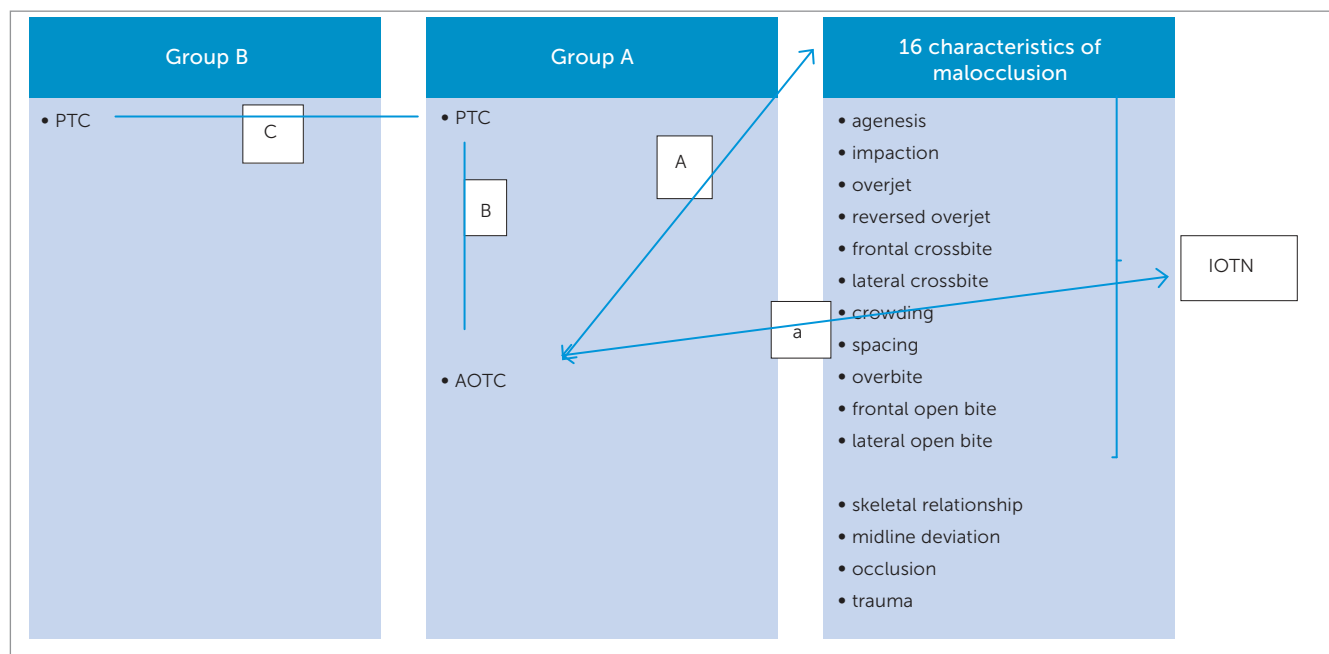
Group B

• PTC

C

Group A

• PTC

A

B

• AOTC

a

16 characteristics of malocclusion

• agenesis
• impaction
• overjet
• reversed overjet
• frontal crossbite
• lateral crossbite
• crowding
• spacing
• overbite
• frontal open bite
• lateral open bite

• skeletal relationship
• midline deviation
• occlusion
• trauma

IOTN